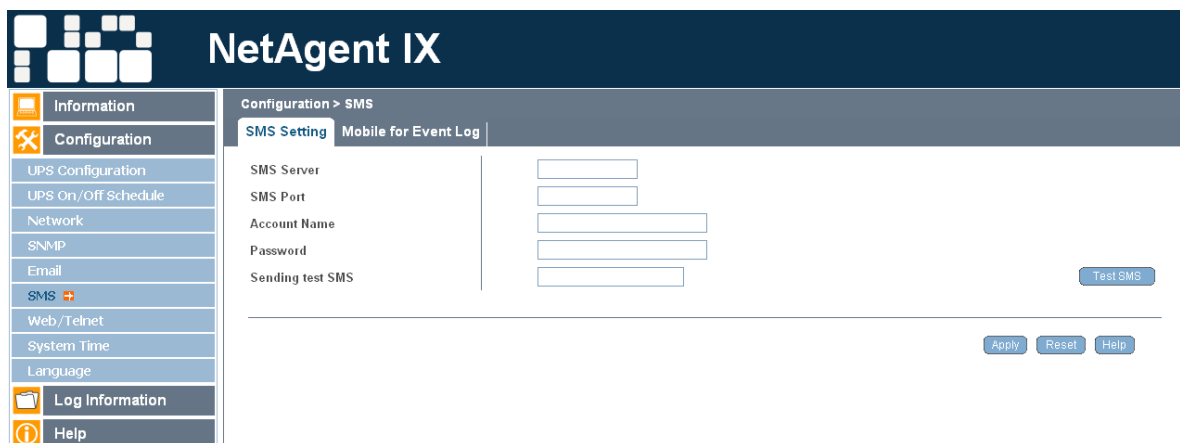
NetAgent IX

Information
Configuration
UPS Configuration
UPS On/Off Schedule
Network
SNMP
Email
SMS
Web/Telnet
System Time
Language
Log Information
Help

Configuration > SMS

SMS Setting | Mobile for Event Log

SMS Server
SMS Port
Account Name
Password
Sending test SMS

Test SMS

Apply Reset Help